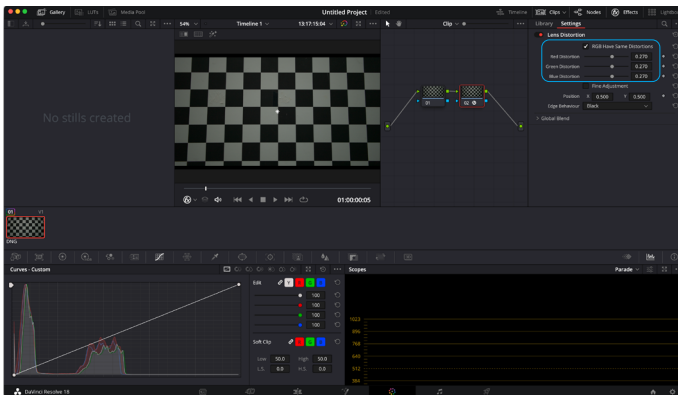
Gallery LUTs Media Pool 54% Timeline 1 13:17:15:04 Untitled Project Edited Timeline Clips Nodes Effects Lightbox

Library Settings

Lens Distortion

RGB Have Same Distortions

Red Distortion 0.270
Green Distortion 0.270
Blue Distortion 0.270

Fine Adjustment

Position X 0.500 Y 0.500
Edge Behaviour Black

Global Blend

No stills created

Clip

01 02

01:00:00:05

01 V1

DNG

Curves - Custom

Edit
100
100
100
100

Soft Clip
Low 50.0 High 50.0
L.S. 0.0 H.S. 0.0

Scopes Parade

1023
896
768
640
512
384

DaVinci Resolve 18